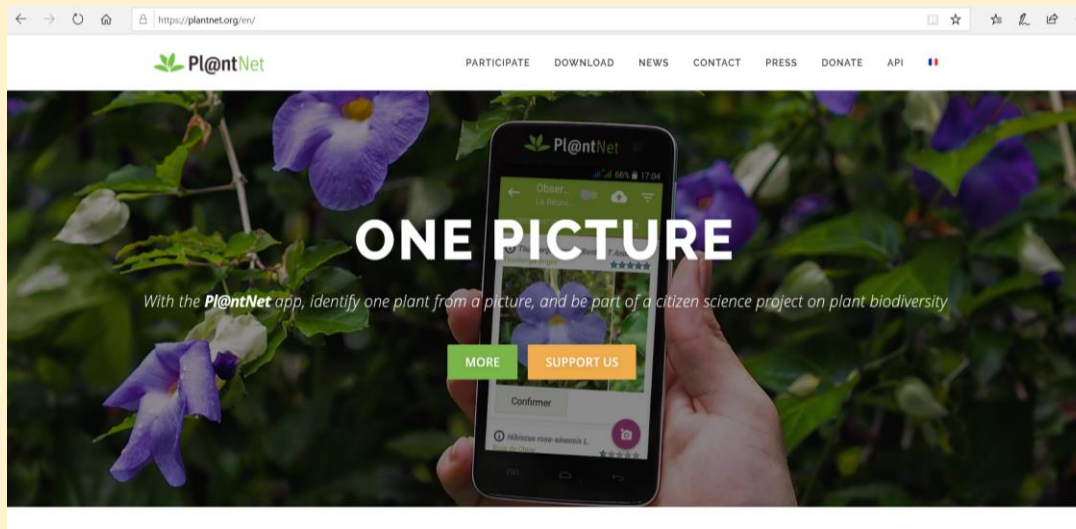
https://plantnet.org/en/

Pl@ntNet

PARTICIPATE DOWNLOAD NEWS CONTACT PRESS DONATE API

Pl@ntNet

66% 17:04

Obser.

La Réuni

ONE PICTURE

With the Pl@ntNet app, identify one plant from a picture, and be part of a citizen science project on plant biodiversity

MORE SUPPORT US

Confirmer

Hibiscus rosa-sinensis L.